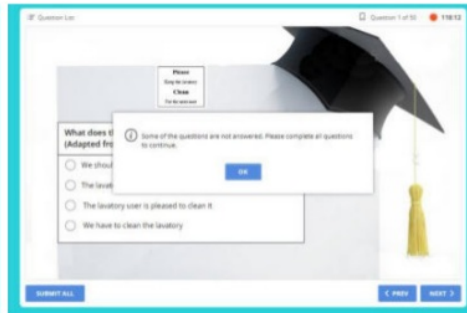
Question List

Question 1 of 50

11:13

Please
Keep the lavatory
Clean
For the next user

What does t
(Adapted fro

We shoul

The lavat

The lavatory user is pleased to clean it.

We have to clean the lavatory

Some of the questions are not answered. Please complete all questions to continue.

OK

SUBMIT ALL

< PREV

NEXT >